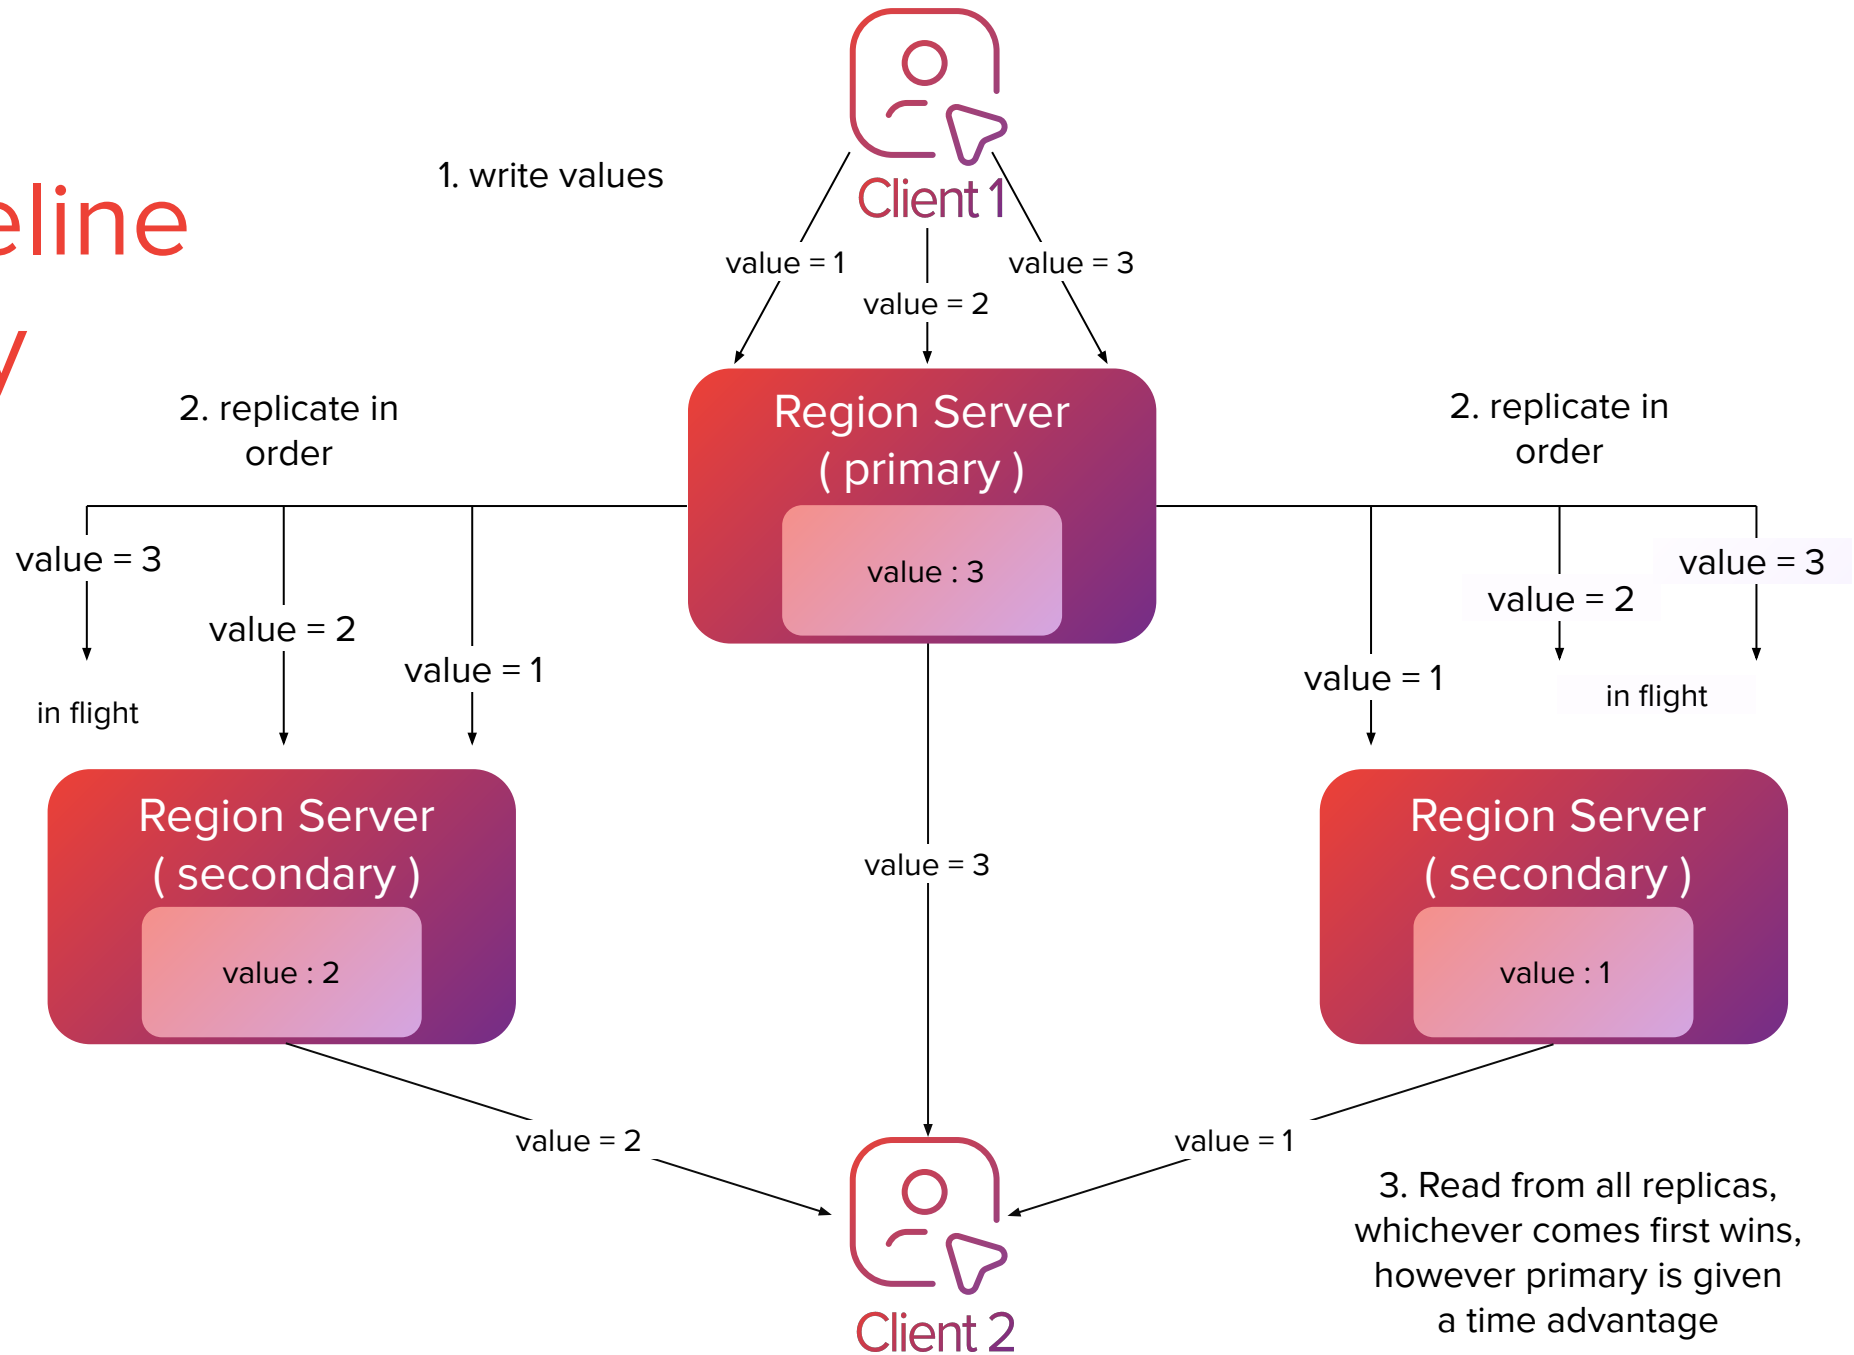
eline

y

1. write values

Client 1

value = 1

value = 2

value = 3

2. replicate in order

Region Server ( primary )

value : 3

2. replicate in order

value = 3

value = 2

value = 1

in flight

value = 3

value = 2

value = 1

in flight

Region Server ( secondary )

value : 2

value = 3

Region Server ( secondary )

value : 1

value = 2

value = 1

Client 2

3. Read from all replicas, whichever comes first wins, however primary is given a time advantage